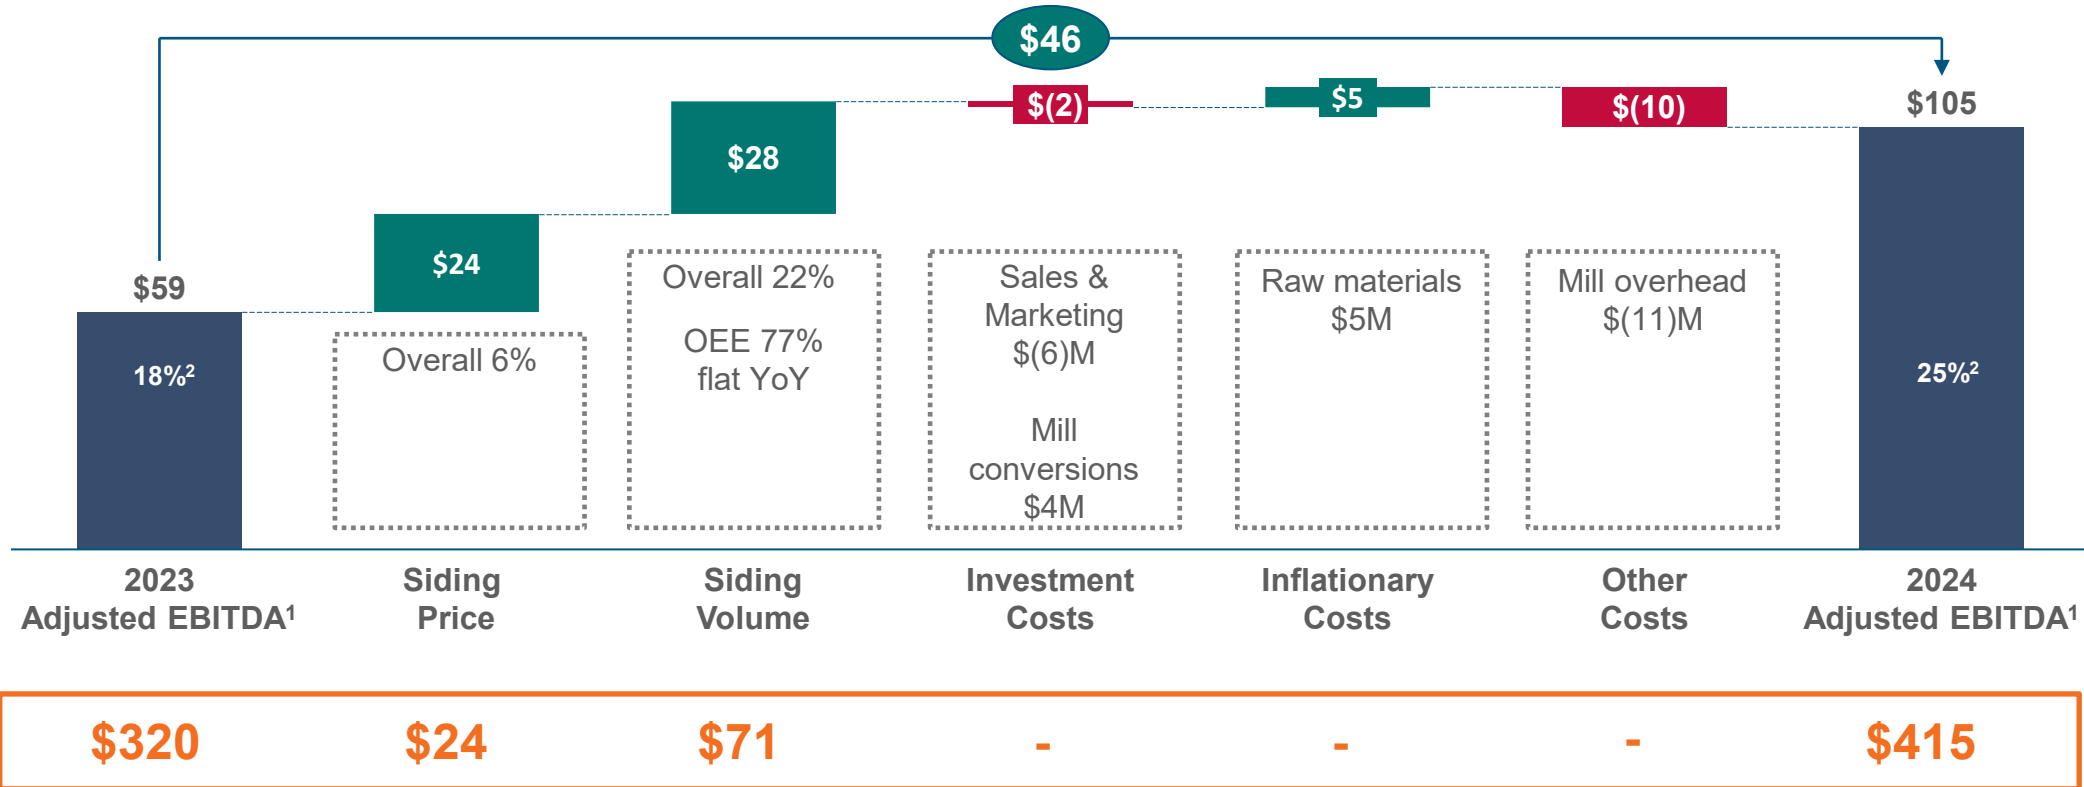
$46

$59

18%$^{2}$

$24

Overall 6%

$28

Overall 22%

OEE 77% flat YoY

$(2)

Sales & Marketing $(6)M

Mill conversions $4M

$5

Raw materials $5M

$(10)

Mill overhead $(11)M

$105

25%$^{2}$

2023 Adjusted EBITDA$^{1}$

Siding Price

Siding Volume

Investment Costs

Inflationary Costs

Other Costs

2024 Adjusted EBITDA$^{1}$

| $320 | $24 | $71 | - | - | - | $415 |
|---|---|---|---|---|---|---|